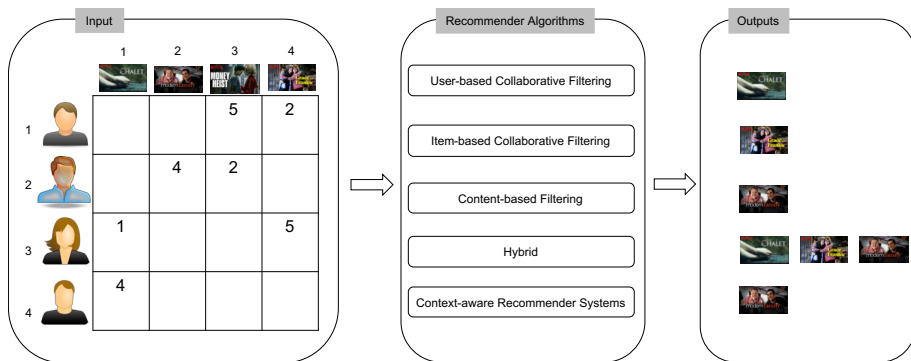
Input

|   | 1 | 2 | 3 | 4 |
|---|---|---|---|---|
| 1 |   |   | 5 | 2 |
| 2 |   | 4 | 2 |   |
| 3 | 1 |   |   | 5 |
| 4 | 4 |   |   |   |

CHALET
modern family
MONEY HEIST

Recommender Algorithms

User-based Collaborative Filtering

Item-based Collaborative Filtering

Content-based Filtering

Hybrid

Context-aware Recommender Systems

Outputs

CHALET
modern family
modern family
CHALET
modern family
modern family
modern family